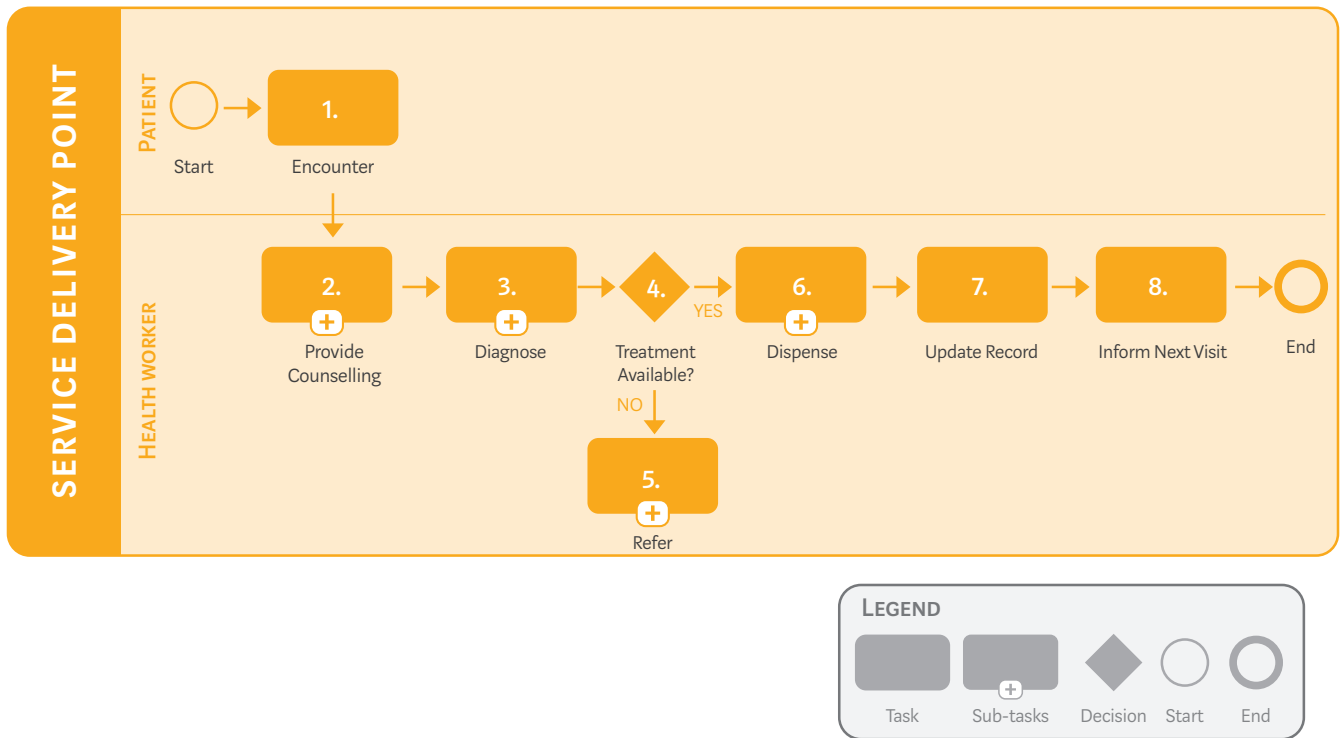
SERVICE DELIVERY POINT

PATIENT

Start

1.
Encounter

HEALTH WORKER

2.
Provide Counselling

3.
Diagnose

4.
Treatment Available?

YES

NO

5.
Refer

6.
Dispense

7.
Update Record

8.
Inform Next Visit

End

LEGEND

Task

Sub-tasks

Decision

Start

End